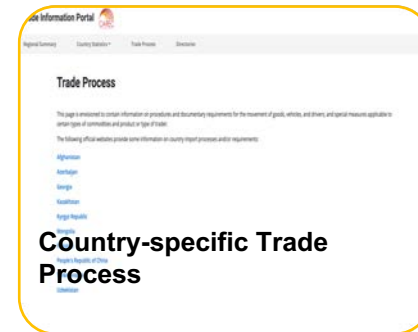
ade Information Portal CAREC

Regional Summary Country Statistics Trade Process Directories

Trade Process

This page is envisioned to contain information on procedures and documentary requirements for the movement of goods, vehicles, and drivers, and special measures applicable to certain types of commodities and product or type of trader.

The following official websites provide some information on country import processes and/or requirements:

Afghanistan

Azerbaijan

Georgia

Kazakhstan

Kyrgyz Republic

Mongolia

People's Republic of China

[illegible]

Uzbekistan

Country-specific Trade Process